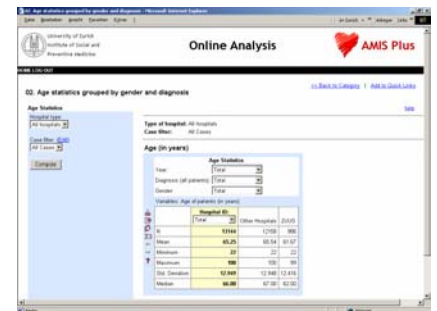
02. Age statistics grouped by gender and diagnosis - Microsoft Internet Explorer

Datei Bearbeiten Ansicht Favoriten Extras ?

University of Zurich
Institute of Social and
Preventive Medicine

Online Analysis

AMIS Plus

HOME LOG OUT

02. Age statistics grouped by gender and diagnosis

<< Back to Category | Add to Quick Links

Help

Age Statistics

Hospital type:
All hospitals

Case filter:
All Cases

Compute

Type of hospital: All hospitals
Case filter: All Cases

Age (in years)

Age Statistics

Year: Total

Diagnosis (all patients): Total

Gender: Total

Variables: Age of patients (in years)

| | Hospital ID: Total | Other Hospitals | ZUUS |
|---|---|---|---|
| N | 13144 | 12158 | 986 |
| Mean | 65.25 | 65.54 | 61.67 |
| Minimum | 22 | 22 | 22 |
| Maximum | 100 | 100 | 99 |
| Std. Deviation | 12.949 | 12.946 | 12.416 |
| Median | 66.00 | 67.00 | 62.00 |